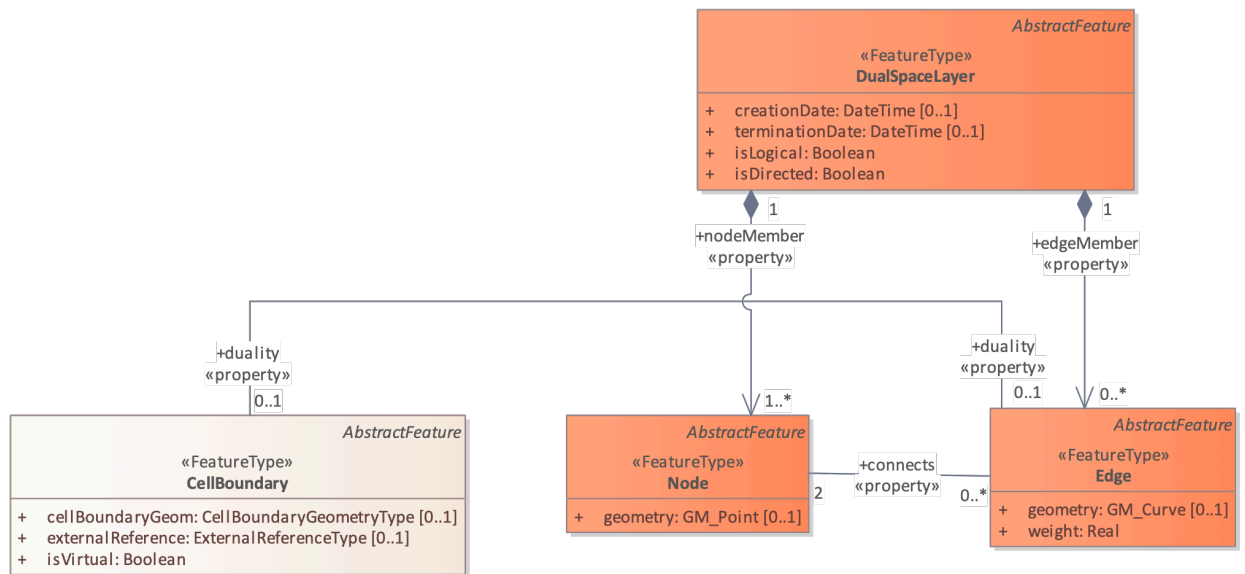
AbstractFeature
«FeatureType»
DualSpaceLayer

+ creationDate: DateTime [0..1]
+ terminationDate: DateTime [0..1]
+ isLogical: Boolean
+ isDirected: Boolean

1
+nodeMember
«property»

1
+edgeMember
«property»

+duality
«property»
0..1

+duality
«property»
0..1

1..*

0..*

AbstractFeature
«FeatureType»
CellBoundary

+ cellBoundaryGeom: CellBoundaryGeometryType [0..1]
+ externalReference: ExternalReferenceType [0..1]
+ isVirtual: Boolean

AbstractFeature
«FeatureType»
Node

+ geometry: GM_Point [0..1]

+connects
«property»
2
0..*

AbstractFeature
«FeatureType»
Edge

+ geometry: GM_Curve [0..1]
+ weight: Real